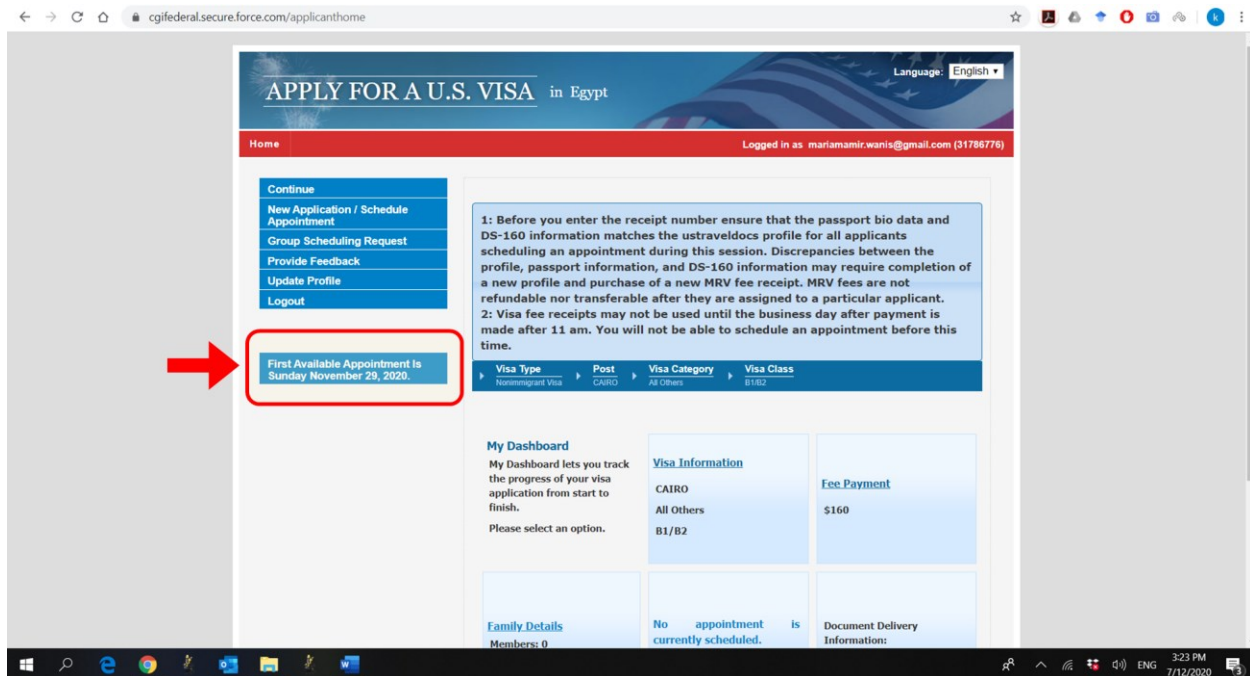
cgifederal.secure.force.com/applicanthome

APPLY FOR A U.S. VISA in Egypt

Language: English

Home

Logged in as mariamamir.wanis@gmail.com (31786776)

Continue
New Application / Schedule Appointment
Group Scheduling Request
Provide Feedback
Update Profile
Logout

First Available Appointment Is Sunday November 29, 2020.

1: Before you enter the receipt number ensure that the passport bio data and DS-160 information matches the ustraveldocs profile for all applicants scheduling an appointment during this session. Discrepancies between the profile, passport information, and DS-160 information may require completion of a new profile and purchase of a new MRV fee receipt. MRV fees are not refundable nor transferable after they are assigned to a particular applicant.
2: Visa fee receipts may not be used until the business day after payment is made after 11 am. You will not be able to schedule an appointment before this time.

| Visa Type | Post | Visa Category | Visa Class |
|---|---|---|---|
| Nonimmigrant Visa | CAIRO | All Others | B1/B2 |

My Dashboard
My Dashboard lets you track the progress of your visa application from start to finish.
Please select an option.

Visa Information
CAIRO
All Others
B1/B2

Fee Payment
$160

Family Details
Members: 0

No appointment is currently scheduled.

Document Delivery Information:

ENG
3:23 PM
7/12/2020